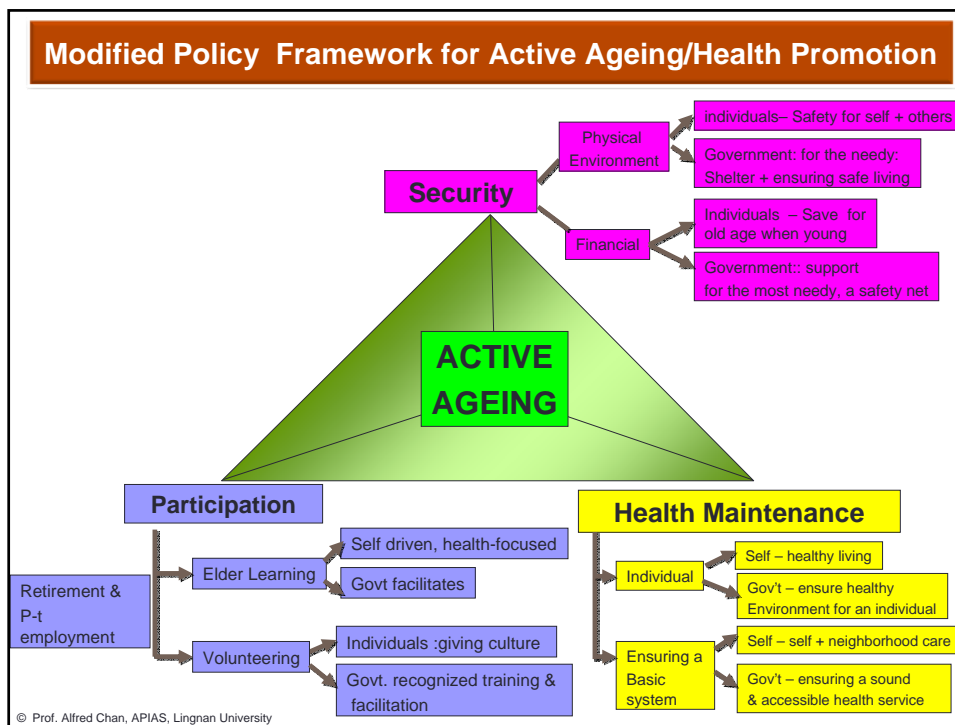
Modified Policy Framework for Active Ageing/Health Promotion

Security

Physical Environment

individuals- Safety for self + others

Government: for the needy: Shelter + ensuring safe living

Financial

Individuals – Save for old age when young

Government:: support for the most needy, a safety net

ACTIVE AGEING

Participation

Retirement & P-t employment

Elder Learning

Self driven, health-focused

Govt facilitates

Volunteering

Individuals :giving culture

Govt. recognized training & facilitation

Health Maintenance

Individual

Self – healthy living

Gov't – ensure healthy Environment for an individual

Ensuring a Basic system

Self – self + neighborhood care

Gov't – ensuring a sound & accessible health service

© Prof. Alfred Chan, APIAS, Lingnan University